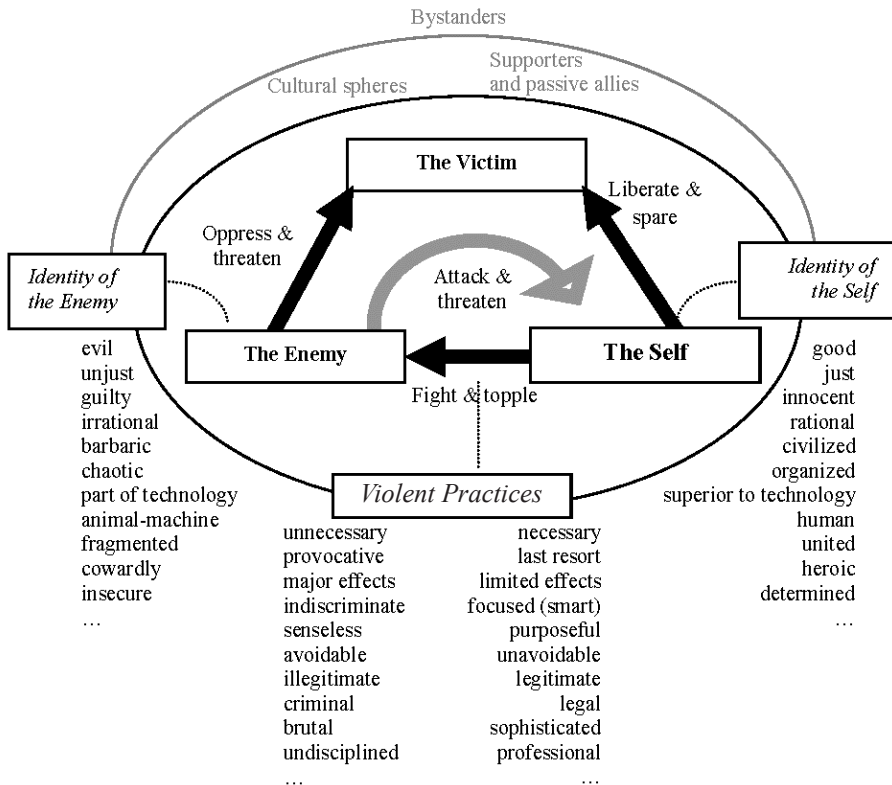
Bystanders

Cultural spheres

Supporters and passive allies

The Victim

Oppress & threaten

Liberate & spare

Attack & threaten

Identity of the Enemy

Identity of the Self

The Enemy

The Self

Fight & topple

evil
unjust
guilty
irrational
barbaric
chaotic
part of technology
animal-machine
fragmented
cowardly
insecure
…

good
just
innocent
rational
civilized
organized
superior to technology
human
united
heroic
determined
…

Violent Practices

unnecessary
provocative
major effects
indiscriminate
senseless
avoidable
illegitimate
criminal
brutal
undisciplined
…

necessary
last resort
limited effects
focused (smart)
purposeful
unavoidable
legitimate
legal
sophisticated
professional
…